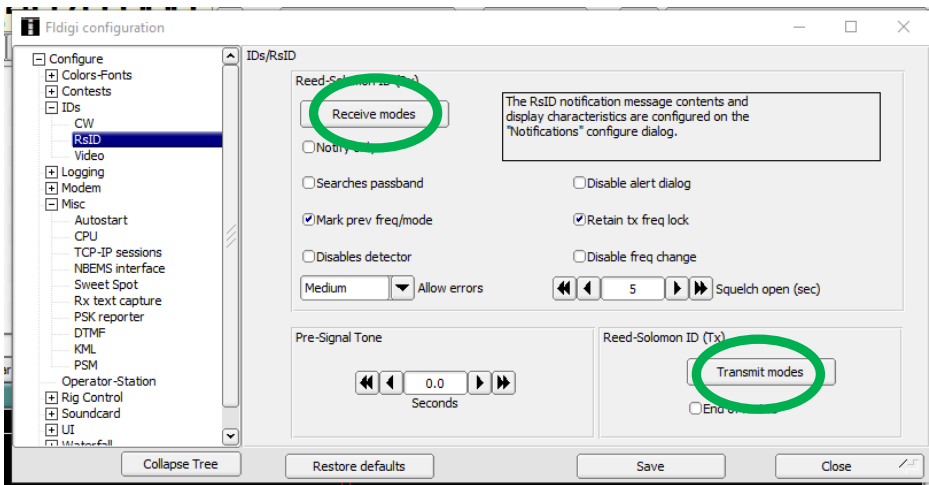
Fldigi configuration

Configure
Colors-Fonts
Contests
IDs
CW
RsID
Video
Logging
Modem
Misc
Autostart
CPU
TCP-IP sessions
NBEMS interface
Sweet Spot
Rx text capture
PSK reporter
DTMF
KML
PSM
Operator-Station
Rig Control
Soundcard
UI
Waterfall

IDs/RsID

Reed-Solomon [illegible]

Receive modes

Notify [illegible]

The RsID notification message contents and display characteristics are configured on the "Notifications" configure dialog.

Searches passband
Disable alert dialog
Mark prev freq/mode
Retain tx freq lock
Disables detector
Disable freq change

Medium
Allow errors

5
Squelch open (sec)

Pre-Signal Tone

0.0
Seconds

Reed-Solomon ID (Tx)

Transmit modes

End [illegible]

Collapse Tree
Restore defaults
Save
Close